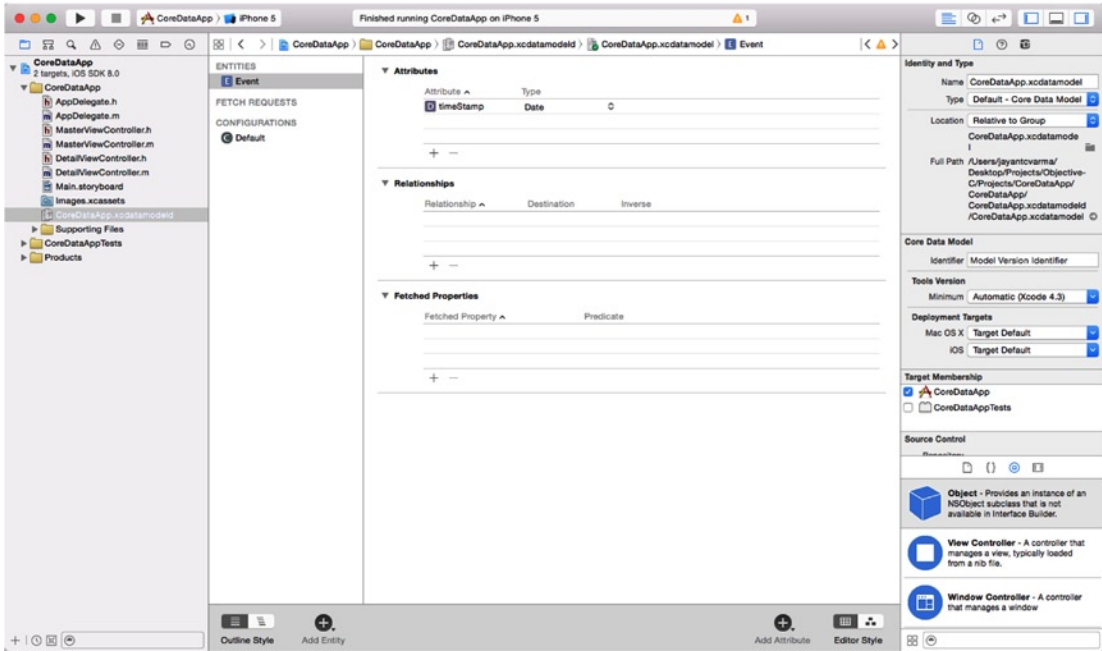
CoreDataApp iPhone 5
Finished running CoreDataApp on iPhone 5
1

CoreDataApp
2 targets, iOS SDK 8.0
CoreDataApp
AppDelegate.h
AppDelegate.m
MasterViewController.h
MasterViewController.m
DetailViewController.h
DetailViewController.m
Main.storyboard
Images.xcassets
CoreDataApp.xcdatamodeld
Supporting Files
CoreDataAppTests
Products

CoreDataApp > CoreDataApp > CoreDataApp.xcdatamodeld > CoreDataApp.xcdatamodel > Event

ENTITIES
Event
FETCH REQUESTS
CONFIGURATIONS
Default

Attributes
| Attribute | Type |
|---|---|
| timeStamp | Date |

+ −

Relationships
| Relationship | Destination | Inverse |
|---|---|---|

+ −

Fetched Properties
| Fetched Property | Predicate |
|---|---|

+ −

Outline Style
Add Entity
Add Attribute
Editor Style

Identity and Type
Name CoreDataApp.xcdatamodel
Type Default - Core Data Model
Location Relative to Group
CoreDataApp.xcdatamodel
Full Path /Users/jayantcvarma/Desktop/Projects/Objective-C/Projects/CoreDataApp/CoreDataApp/CoreDataApp.xcdatamodeld/CoreDataApp.xcdatamodel

Core Data Model
Identifier Model Version Identifier
Tools Version
Minimum Automatic (Xcode 4.3)
Deployment Targets
Mac OS X Target Default
iOS Target Default

Target Membership
CoreDataApp
CoreDataAppTests

Source Control
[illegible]

Object - Provides an instance of an NSObject subclass that is not available in Interface Builder.

View Controller - A controller that manages a view, typically loaded from a nib file.

Window Controller - A controller that manages a window